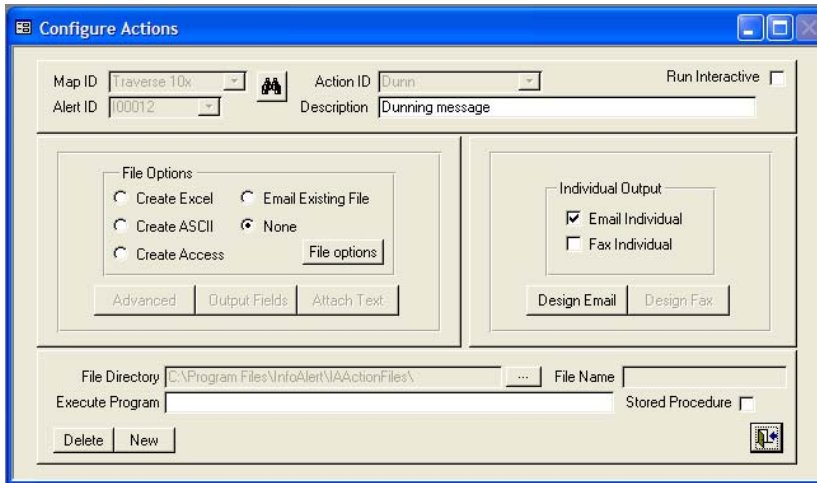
Configure Actions

Map ID Traverse 10x
Alert ID I00012
Action ID Dunn
Run Interactive
Description Dunning message

File Options
Create Excel
Email Existing File
Create ASCII
None
Create Access
File options

Advanced
Output Fields
Attach Text

Individual Output
Email Individual
Fax Individual

Design Email
Design Fax

File Directory C:\Program Files\InfoAlert\IAActionFiles\
...
File Name
Execute Program
Stored Procedure

Delete
New